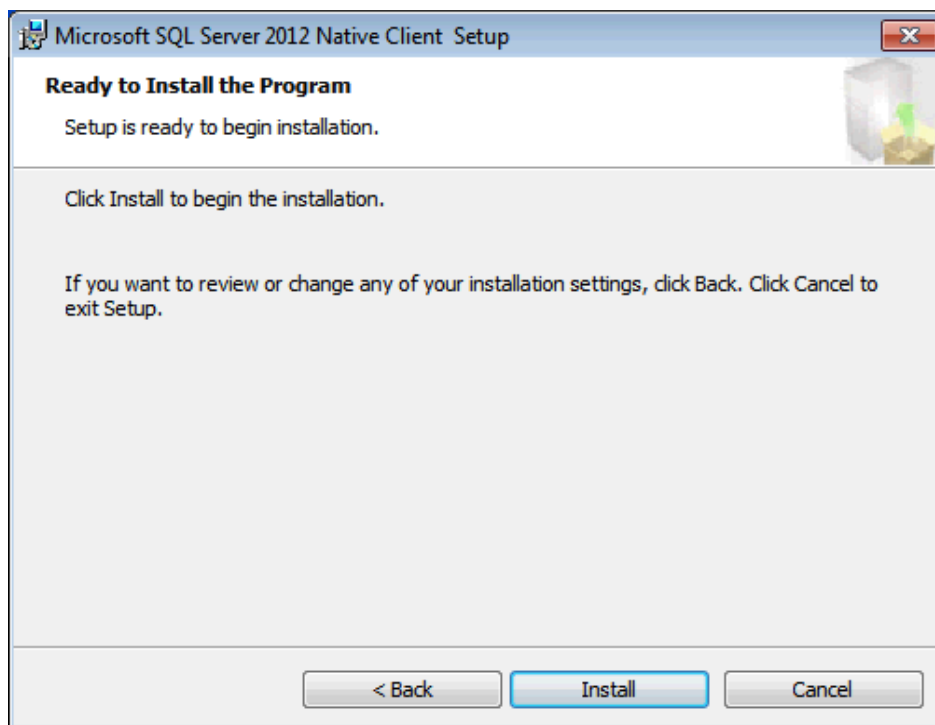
Microsoft SQL Server 2012 Native Client Setup

Ready to Install the Program

Setup is ready to begin installation.

Click Install to begin the installation.

If you want to review or change any of your installation settings, click Back. Click Cancel to exit Setup.

< Back

Install

Cancel